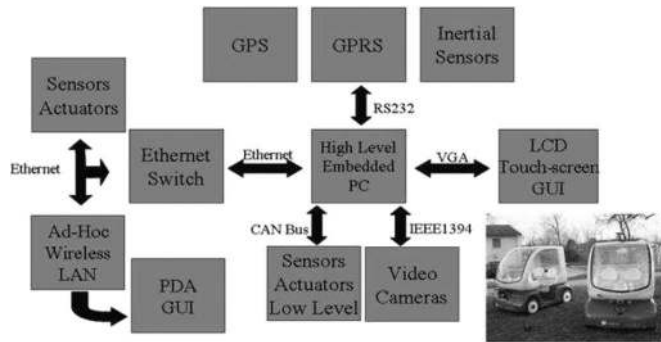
GPS

GPRS

Inertial Sensors

Sensors Actuators

RS232

Ethernet

Ethernet Switch

Ethernet

High Level Embedded PC

VGA

LCD Touch-screen GUI

CAN Bus

IEEE1394

Ad-Hoc Wireless LAN

PDA GUI

Sensors Actuators Low Level

Video Cameras